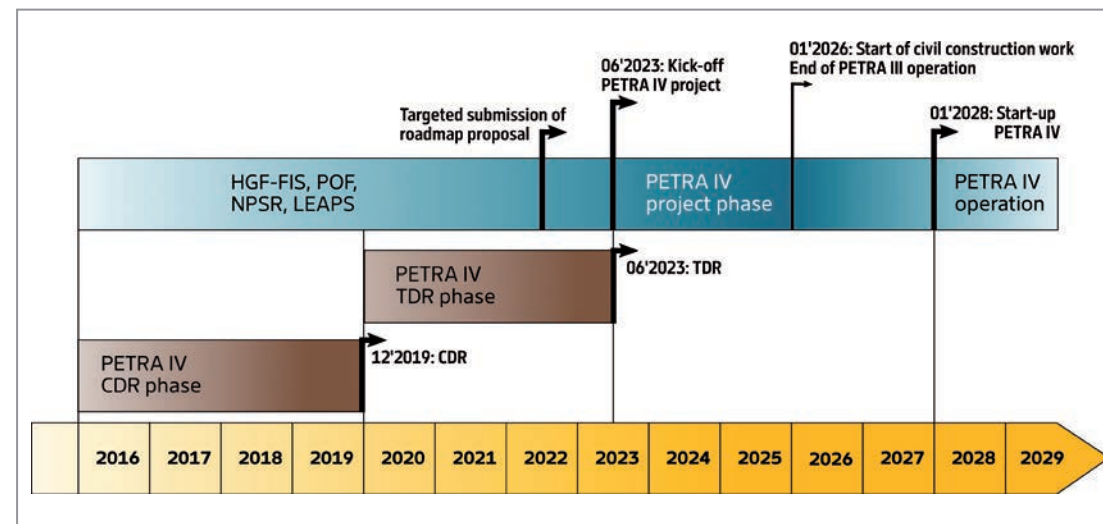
01'2026: Start of civil construction work
End of PETRA III operation

06'2023: Kick-off
PETRA IV project

Targeted submission of
roadmap proposal

01'2028: Start-up
PETRA IV

HGF-FIS, POF,
NPSR, LEAPS

PETRA IV
project phase

PETRA IV
operation

PETRA IV
TDR phase

06'2023: TDR

PETRA IV
CDR phase

12'2019: CDR

| 2016 | 2017 | 2018 | 2019 | 2020 | 2021 | 2022 | 2023 | 2024 | 2025 | 2026 | 2027 | 2028 | 2029 |
|---|---|---|---|---|---|---|---|---|---|---|---|---|---|